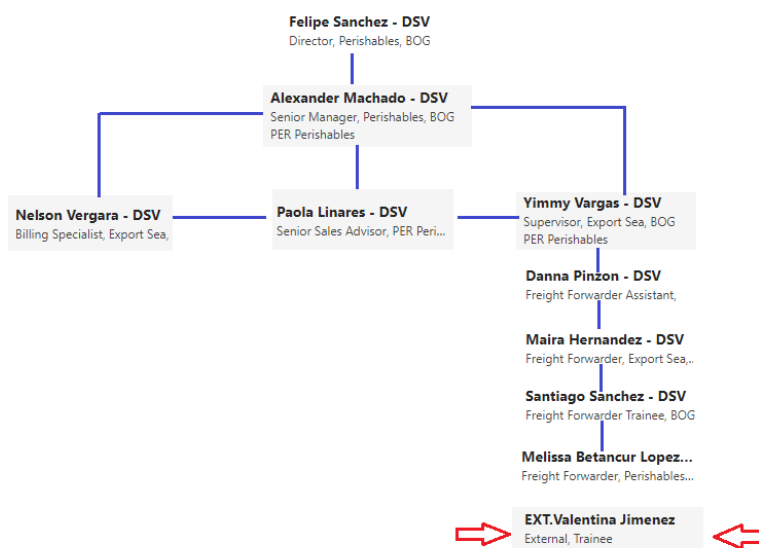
Felipe Sanchez - DSV
Director, Perishables, BOG

Alexander Machado - DSV
Senior Manager, Perishables, BOG PER Perishables

Nelson Vergara - DSV
Billing Specialist, Export Sea,

Paola Linares - DSV
Senior Sales Advisor, PER Peri...

Yimmy Vargas - DSV
Supervisor, Export Sea, BOG PER Perishables

Danna Pinzon - DSV
Freight Forwarder Assistant,

Maira Hernandez - DSV
Freight Forwarder, Export Sea,..

Santiago Sanchez - DSV
Freight Forwarder Trainee, BOG

Melissa Betancur Lopez...
Freight Forwarder, Perishables...

EXT.Valentina Jimenez
External, Trainee